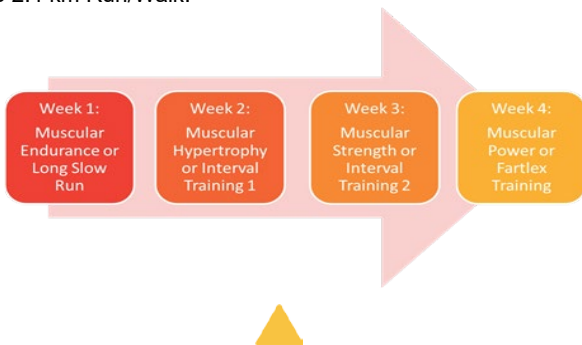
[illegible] 2: Run/Walk:

Week 1: Muscular Endurance or Long Slow Run

Week 2: Muscular Hypertrophy or Interval Training 1

Week 3: Muscular Strength or Interval Training 2

Week 4: Muscular Power or Fartlex Training